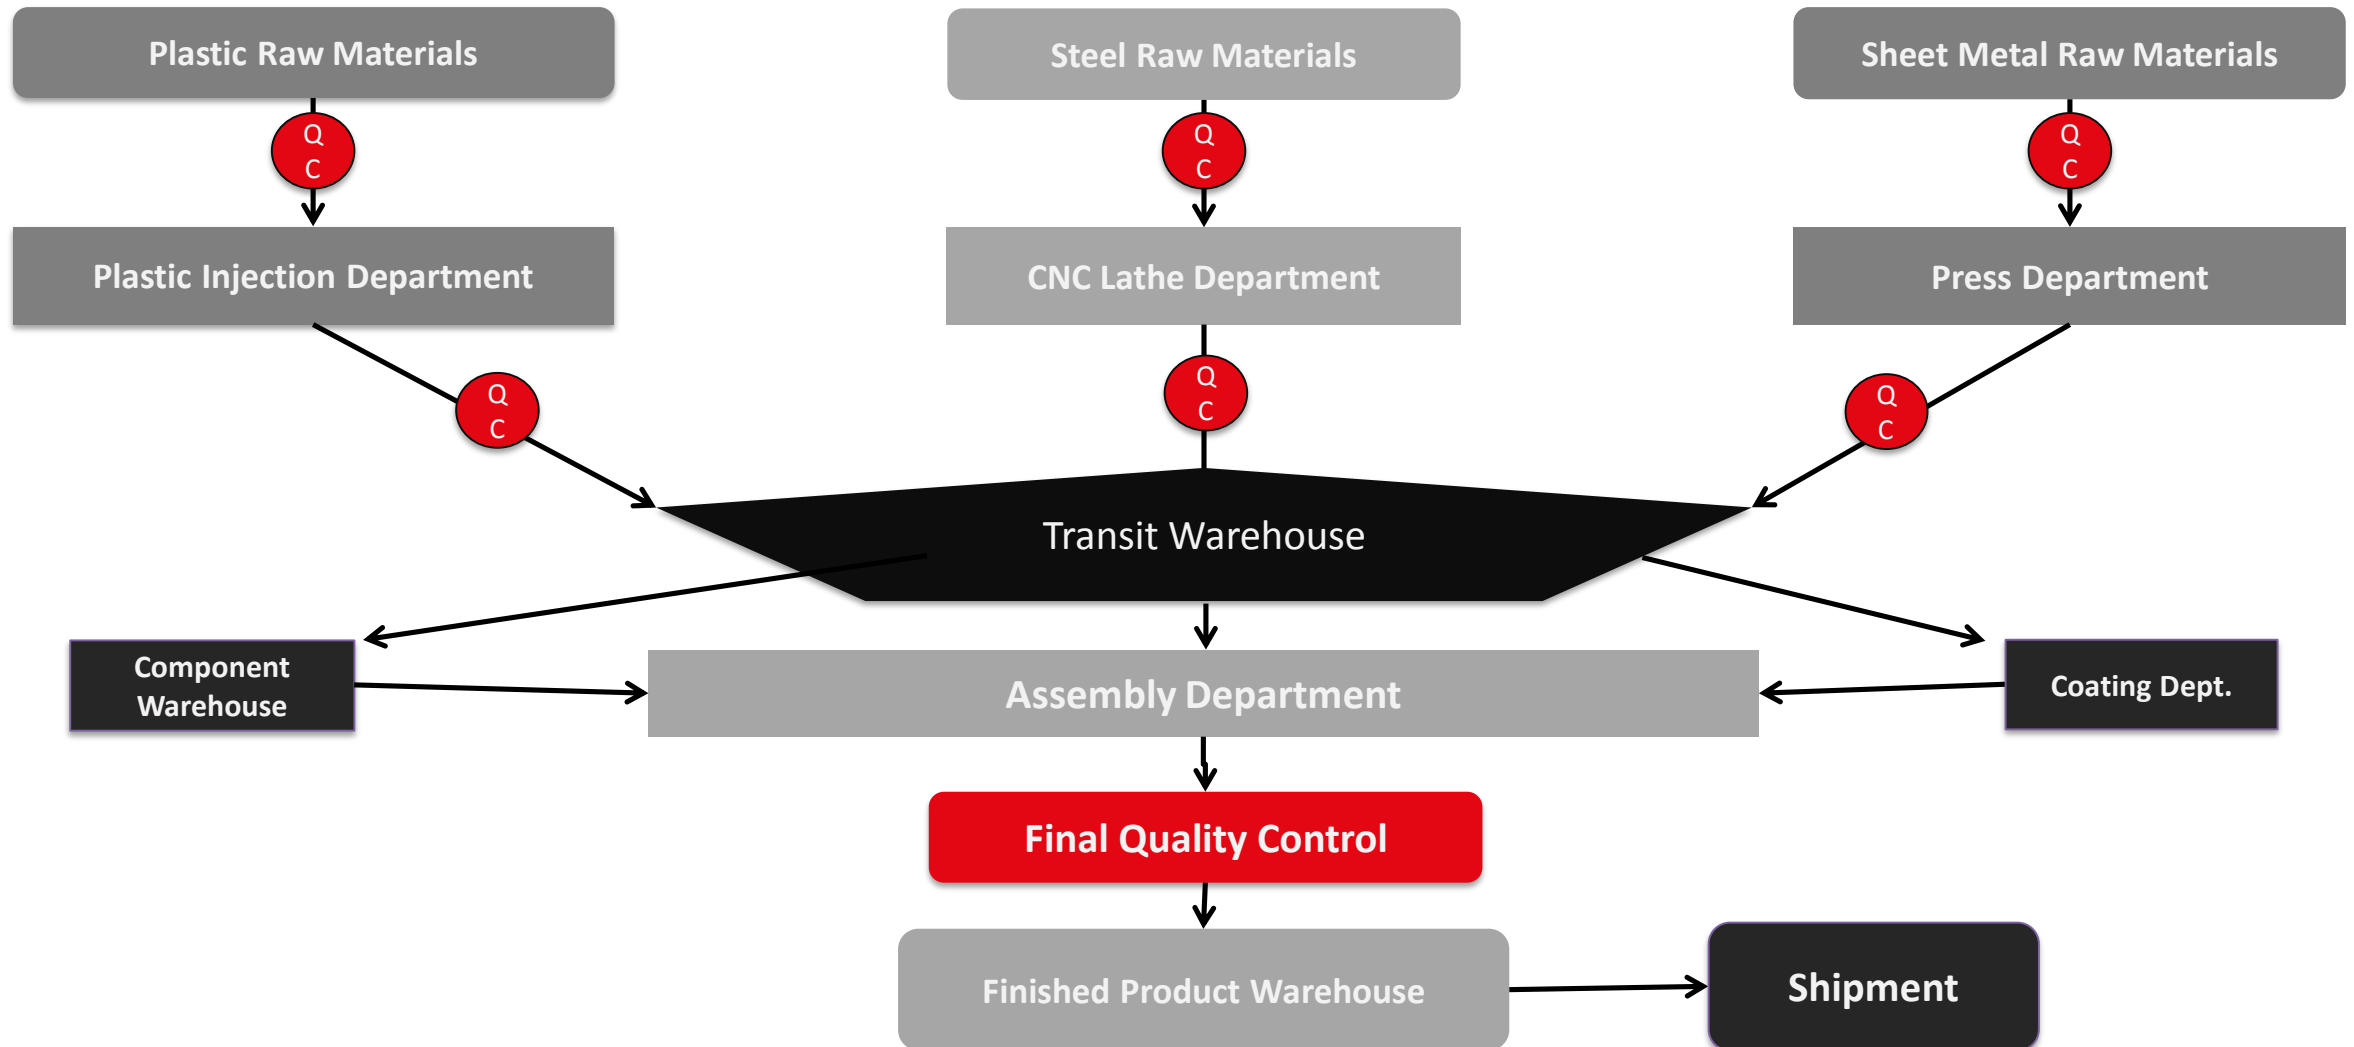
Plastic Raw Materials

Steel Raw Materials

Sheet Metal Raw Materials

QC

QC

QC

Plastic Injection Department

CNC Lathe Department

Press Department

QC

QC

QC

Transit Warehouse

Component Warehouse

Assembly Department

Coating Dept.

Final Quality Control

Finished Product Warehouse

Shipment